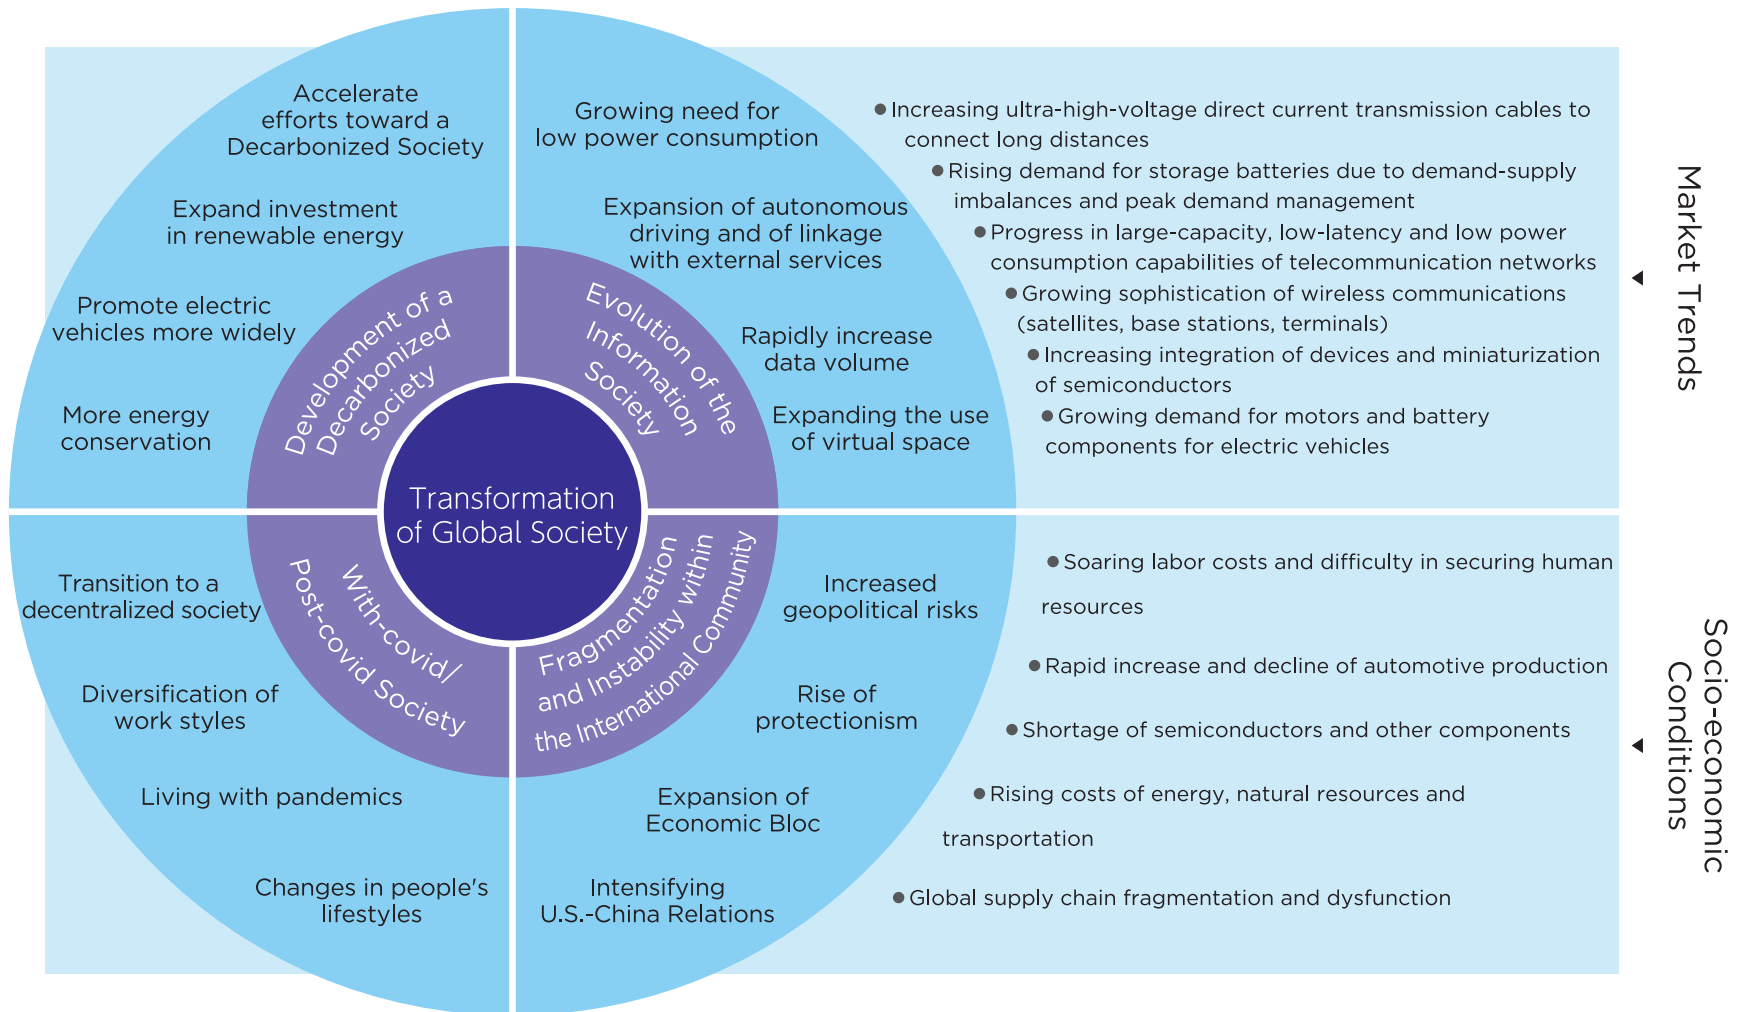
Transformation of Global Society

Development of a Decarbonized Society

Accelerate efforts toward a Decarbonized Society

Expand investment in renewable energy

Promote electric vehicles more widely

More energy conservation

Evolution of the Information Society

Growing need for low power consumption

Expansion of autonomous driving and of linkage with external services

Rapidly increase data volume

Expanding the use of virtual space

With-covid/ Post-covid Society

Transition to a decentralized society

Diversification of work styles

Living with pandemics

Changes in people's lifestyles

Fragmentation and Instability within the International Community

Increased geopolitical risks

Rise of protectionism

Expansion of Economic Bloc

Intensifying U.S.-China Relations

Market Trends

● Increasing ultra-high-voltage direct current transmission cables to connect long distances
● Rising demand for storage batteries due to demand-supply imbalances and peak demand management
● Progress in large-capacity, low-latency and low power consumption capabilities of telecommunication networks
● Growing sophistication of wireless communications (satellites, base stations, terminals)
● Increasing integration of devices and miniaturization of semiconductors
● Growing demand for motors and battery components for electric vehicles

Socio-economic Conditions

● Soaring labor costs and difficulty in securing human resources
● Rapid increase and decline of automotive production
● Shortage of semiconductors and other components
● Rising costs of energy, natural resources and transportation
● Global supply chain fragmentation and dysfunction